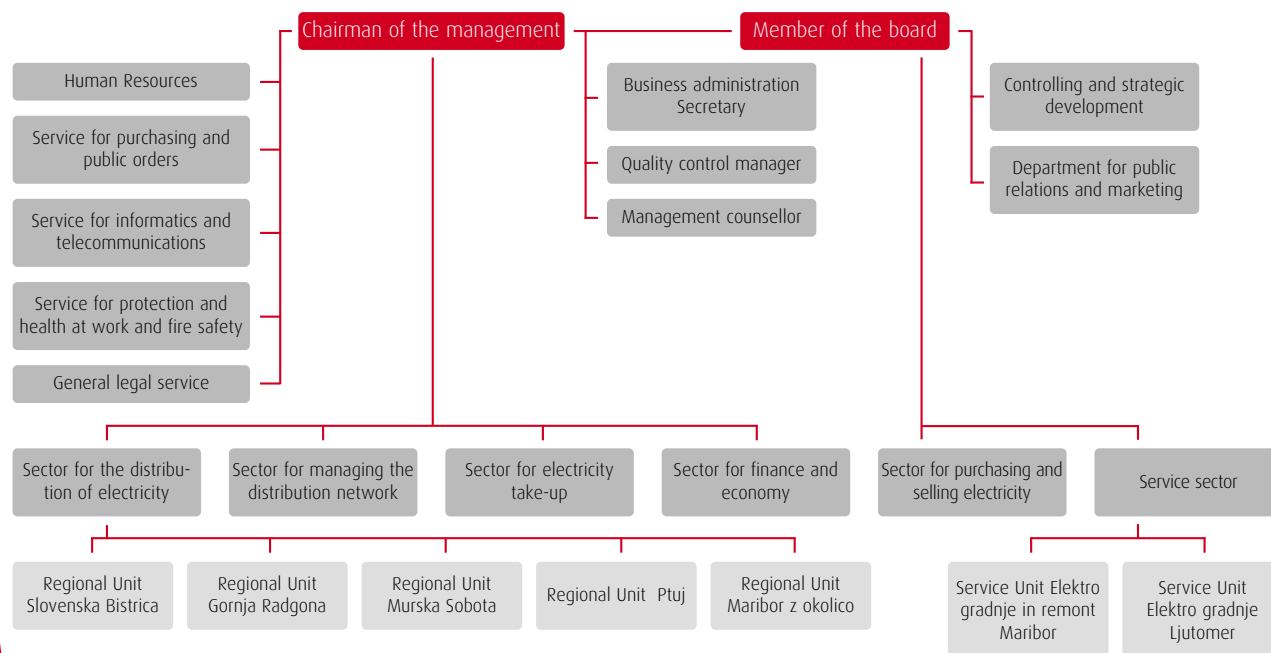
Chairman of the management

Member of the board

Human Resources

Service for purchasing and public orders

Service for informatics and telecommunications

Service for protection and health at work and fire safety

General legal service

Business administration Secretary

Quality control manager

Management counsellor

Controlling and strategic development

Department for public relations and marketing

Sector for the distribution of electricity

Sector for managing the distribution network

Sector for electricity take-up

Sector for finance and economy

Sector for purchasing and selling electricity

Service sector

Regional Unit Slovenska Bistrica

Regional Unit Gornja Radgona

Regional Unit Murska Sobota

Regional Unit Ptuj

Regional Unit Maribor z okolico

Service Unit Elektro gradnje in remont Maribor

Service Unit Elektro gradnje Ljutomer